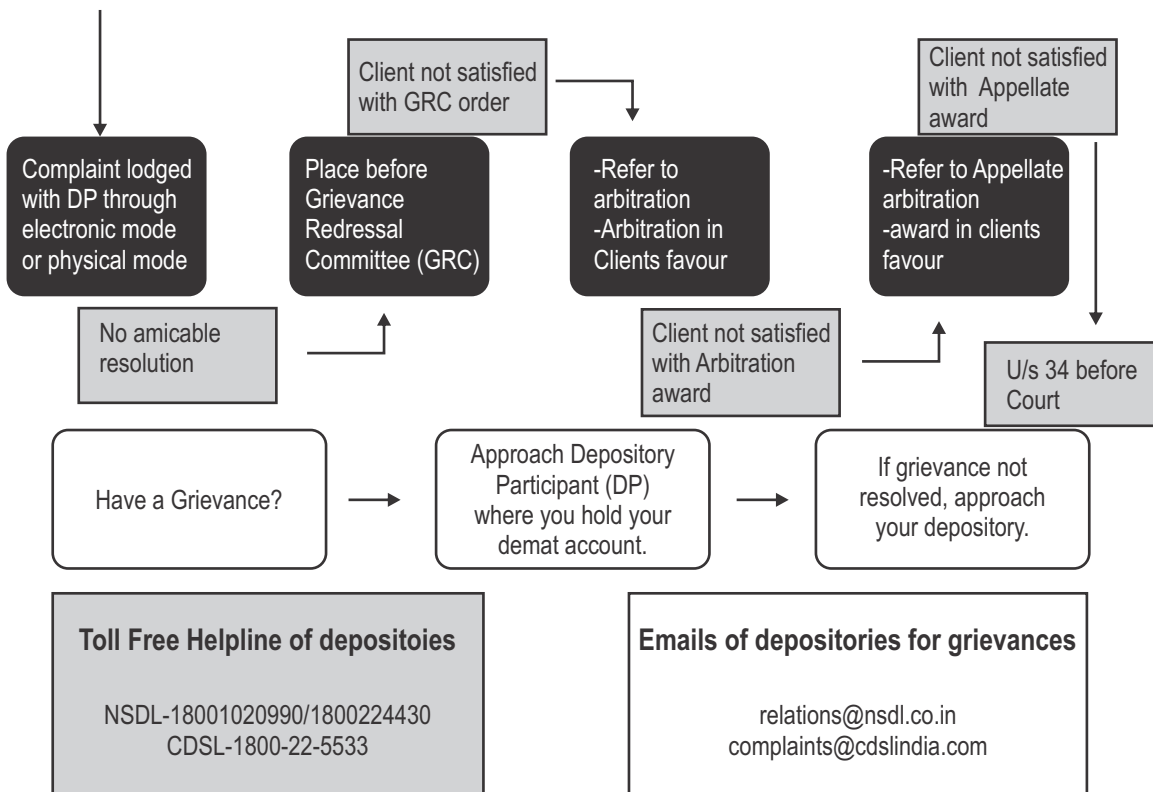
Client not satisfied with GRC order

Client not satisfied with Appellate award

Complaint lodged with DP through electronic mode or physical mode

Place before Grievance Redressal Committee (GRC)

-Refer to arbitration
-Arbitration in Clients favour

-Refer to Appellate arbitration
-award in clients favour

No amicable resolution

Client not satisfied with Arbitration award

U/s 34 before Court

Have a Grievance?

Approach Depository Participant (DP) where you hold your demat account.

If grievance not resolved, approach your depository.

Toll Free Helpline of depositoies

NSDL-18001020990/1800224430
CDSL-1800-22-5533

Emails of depositories for grievances

relations@nsdl.co.in
complaints@cdslindia.com